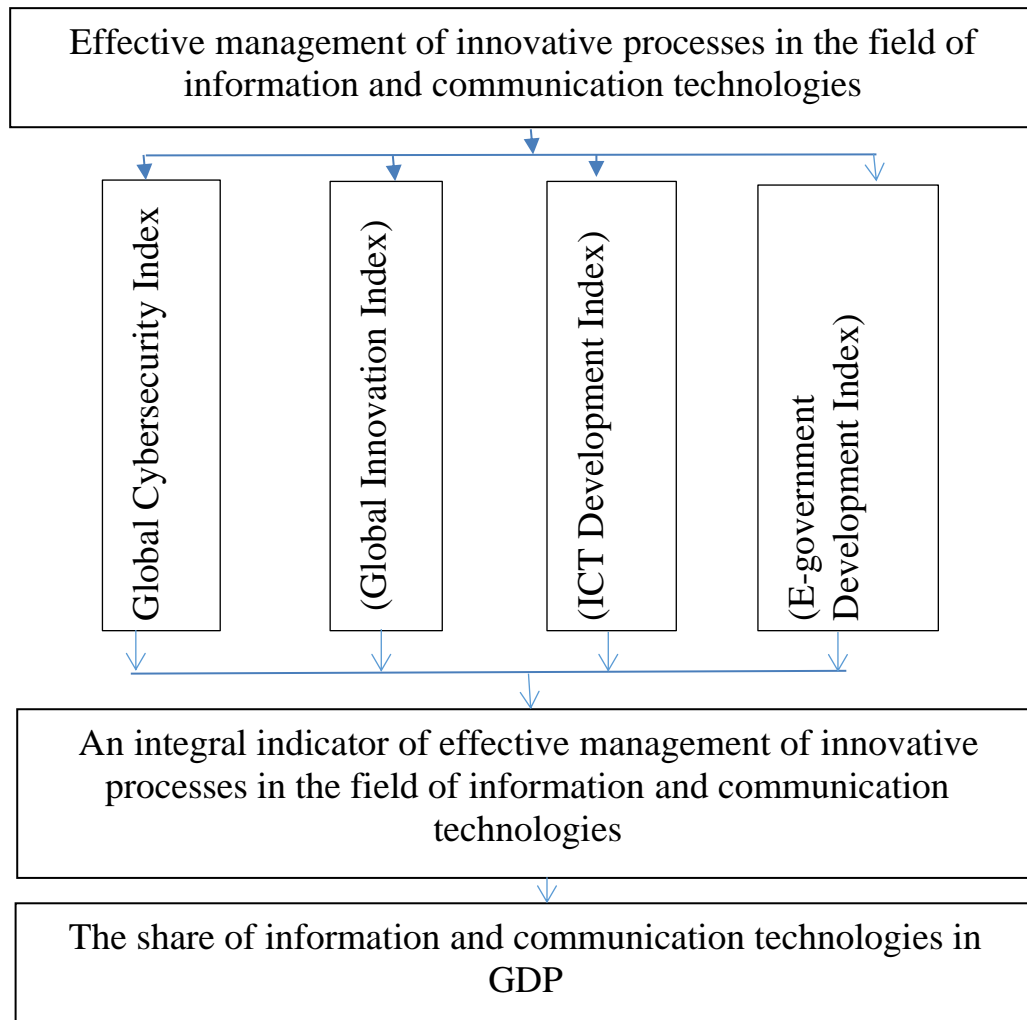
Effective management of innovative processes in the field of information and communication technologies

Global Cybersecurity Index

(Global Innovation Index)

(ICT Development Index)

(E-government Development Index)

An integral indicator of effective management of innovative processes in the field of information and communication technologies

The share of information and communication technologies in GDP